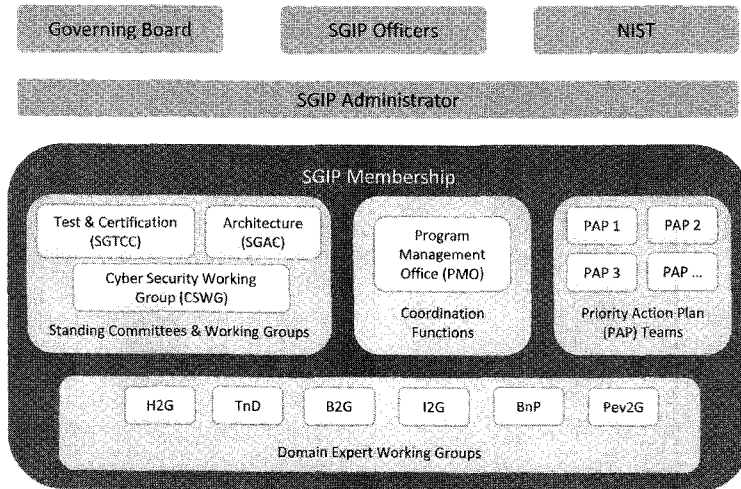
Governing Board

SGIP Officers

NIST

SGIP Administrator

SGIP Membership

Test & Certification (SGTCC)

Architecture (SGAC)

Cyber Security Working Group (CSWG)

Standing Committees & Working Groups

Program Management Office (PMO)

Coordination Functions

PAP 1

PAP 2

PAP 3

PAP ...

Priority Action Plan (PAP) Teams

H2G

TnD

B2G

I2G

BnP

Pev2G

Domain Expert Working Groups